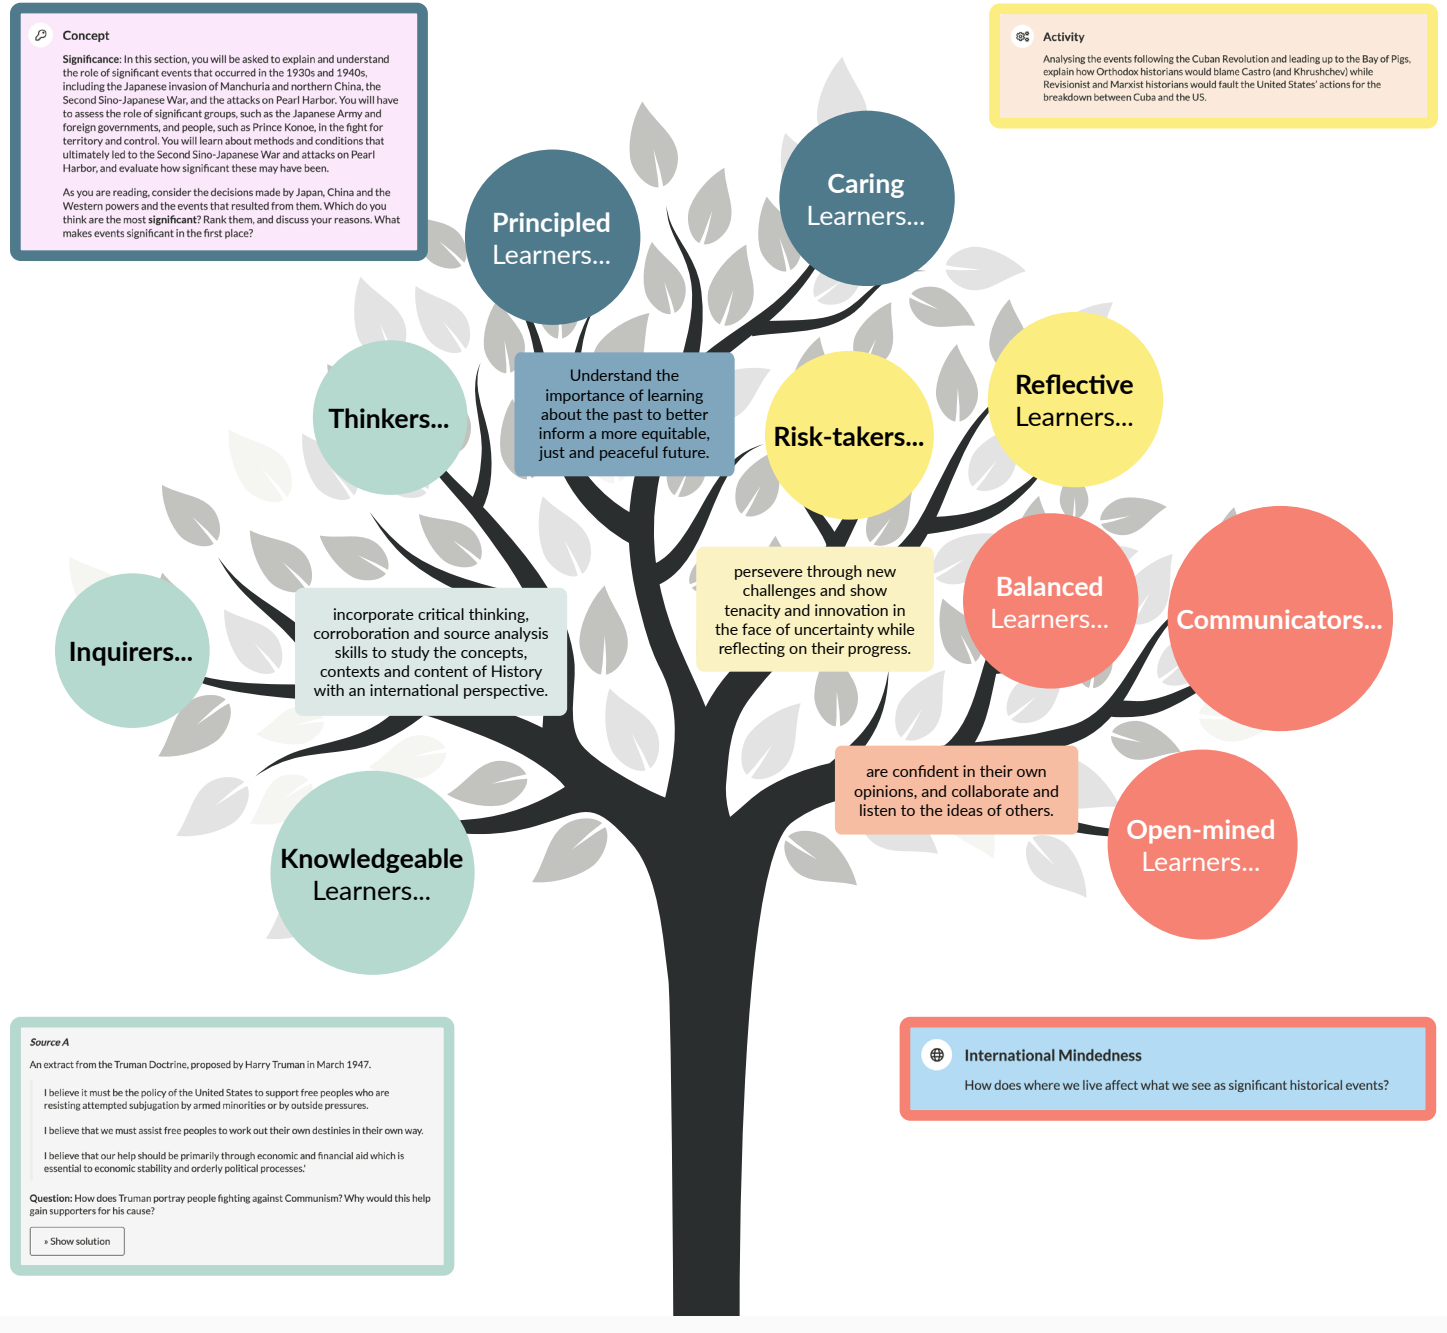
Concept

**Significance**: In this section, you will be asked to explain and understand the role of significant events that occurred in the 1930s and 1940s, including the Japanese invasion of Manchuria and northern China, the Second Sino-Japanese War, and the attacks on Pearl Harbor. You will have to assess the role of significant groups, such as the Japanese Army and foreign governments, and people, such as Prince Konoe, in the fight for territory and control. You will learn about methods and conditions that ultimately led to the Second Sino-Japanese War and attacks on Pearl Harbor, and evaluate how significant these may have been.

As you are reading, consider the decisions made by Japan, China and the Western powers and the events that resulted from them. Which do you think are the most **significant**? Rank them, and discuss your reasons. What makes events significant in the first place?

Activity

Analysing the events following the Cuban Revolution and leading up to the Bay of Pigs, explain how Orthodox historians would blame Castro (and Khrushchev) while Revisionist and Marxist historians would fault the United States' actions for the breakdown between Cuba and the US.

Principled Learners...

Caring Learners...

Thinkers...

Understand the importance of learning about the past to better inform a more equitable, just and peaceful future.

Risk-takers...

Reflective Learners...

Inquirers...

incorporate critical thinking, corroboration and source analysis skills to study the concepts, contexts and content of History with an international perspective.

persevere through new challenges and show tenacity and innovation in the face of uncertainty while reflecting on their progress.

Balanced Learners...

Communicators...

are confident in their own opinions, and collaborate and listen to the ideas of others.

Knowledgeable Learners...

Open-mined Learners...

*Source A*

An extract from the Truman Doctrine, proposed by Harry Truman in March 1947.

I believe it must be the policy of the United States to support free peoples who are resisting attempted subjugation by armed minorities or by outside pressures.

I believe that we must assist free peoples to work out their own destinies in their own way.

I believe that our help should be primarily through economic and financial aid which is essential to economic stability and orderly political processes.'

**Question:** How does Truman portray people fighting against Communism? Why would this help gain supporters for his cause?

» Show solution

International Mindedness

How does where we live affect what we see as significant historical events?